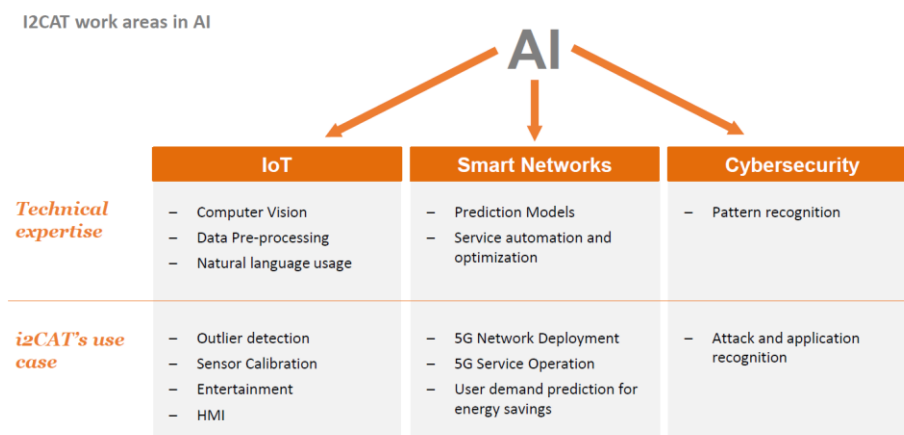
I2CAT work areas in AI

AI

| | IoT | Smart Networks | Cybersecurity |
|---|---|---|---|
| Technical expertise | – Computer Vision<br>– Data Pre-processing<br>– Natural language usage | – Prediction Models<br>– Service automation and optimization | – Pattern recognition |
| i2CAT's use case | – Outlier detection<br>– Sensor Calibration<br>– Entertainment<br>– HMI | – 5G Network Deployment<br>– 5G Service Operation<br>– User demand prediction for energy savings | – Attack and application recognition |